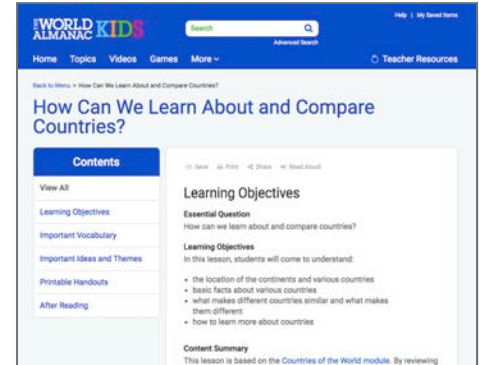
THE WORLD ALMANAC KIDS

Search

Advanced Search

Help | My Saved Items

Home Topics Videos Games More

Teacher Resources

Back to Menu > How Can We Learn About and Compare Countries?

How Can We Learn About and Compare Countries?

Contents

View All

Learning Objectives

Important Vocabulary

Important Ideas and Themes

Printable Handouts

After Reading

Save Print Share Read Aloud

Learning Objectives

Essential Question

How can we learn about and compare countries?

Learning Objectives

In this lesson, students will come to understand:

- the location of the continents and various countries
- basic facts about various countries
- what makes different countries similar and what makes them different
- how to learn more about countries

Content Summary

This lesson is based on the Countries of the World module. By reviewing